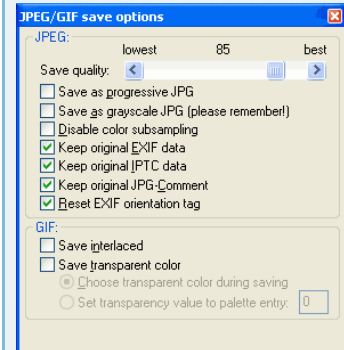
JPEG/GIF save options

JPEG:

lowest 85 best

Save quality:

Save as progressive JPG

Save as grayscale JPG (please remember!)

Disable color subsampling

Keep original EXIF data

Keep original IPTC data

Keep original JPG-Comment

Reset EXIF orientation tag

GIF:

Save interlaced

Save transparent color

Choose transparent color during saving

Set transparency value to palette entry: 0